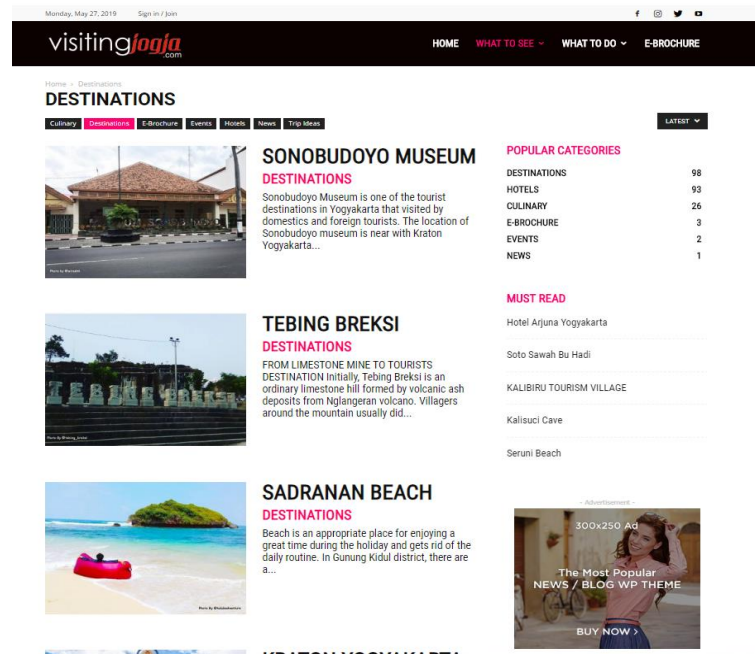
Monday, May 27, 2019 Sign in / Join

visitingjogja .com

HOME WHAT TO SEE WHAT TO DO E-BROCHURE

Home > Destinations

DESTINATIONS

Culinary Destinations E-Brochure Events Hotels News Trip Ideas

LATEST

SONOBUDOYO MUSEUM

DESTINATIONS

Sonobudoyo Museum is one of the tourist destinations in Yogyakarta that visited by domestics and foreign tourists. The location of Sonobudoyo museum is near with Kraton Yogyakarta...

TEBING BREKSI

DESTINATIONS

FROM LIMESTONE MINE TO TOURISTS DESTINATION Initially, Tebing Breksi is an ordinary limestone hill formed by volcanic ash deposits from Nglangeran volcano. Villagers around the mountain usually did...

SADRANAN BEACH

DESTINATIONS

Beach is an appropriate place for enjoying a great time during the holiday and gets rid of the daily routine. In Gunung Kidul district, there are a...

POPULAR CATEGORIES

| | |
|---|---|
| DESTINATIONS | 98 |
| HOTELS | 93 |
| CULINARY | 26 |
| E-BROCHURE | 3 |
| EVENTS | 2 |
| NEWS | 1 |

MUST READ

Hotel Arjuna Yogyakarta

Soto Sawah Bu Hadi

KALIBIRU TOURISM VILLAGE

Kalisuci Cave

Seruni Beach

- Advertisement -

300x250 Ad

The Most Popular NEWS / BLOG WP THEME

BUY NOW >

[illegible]